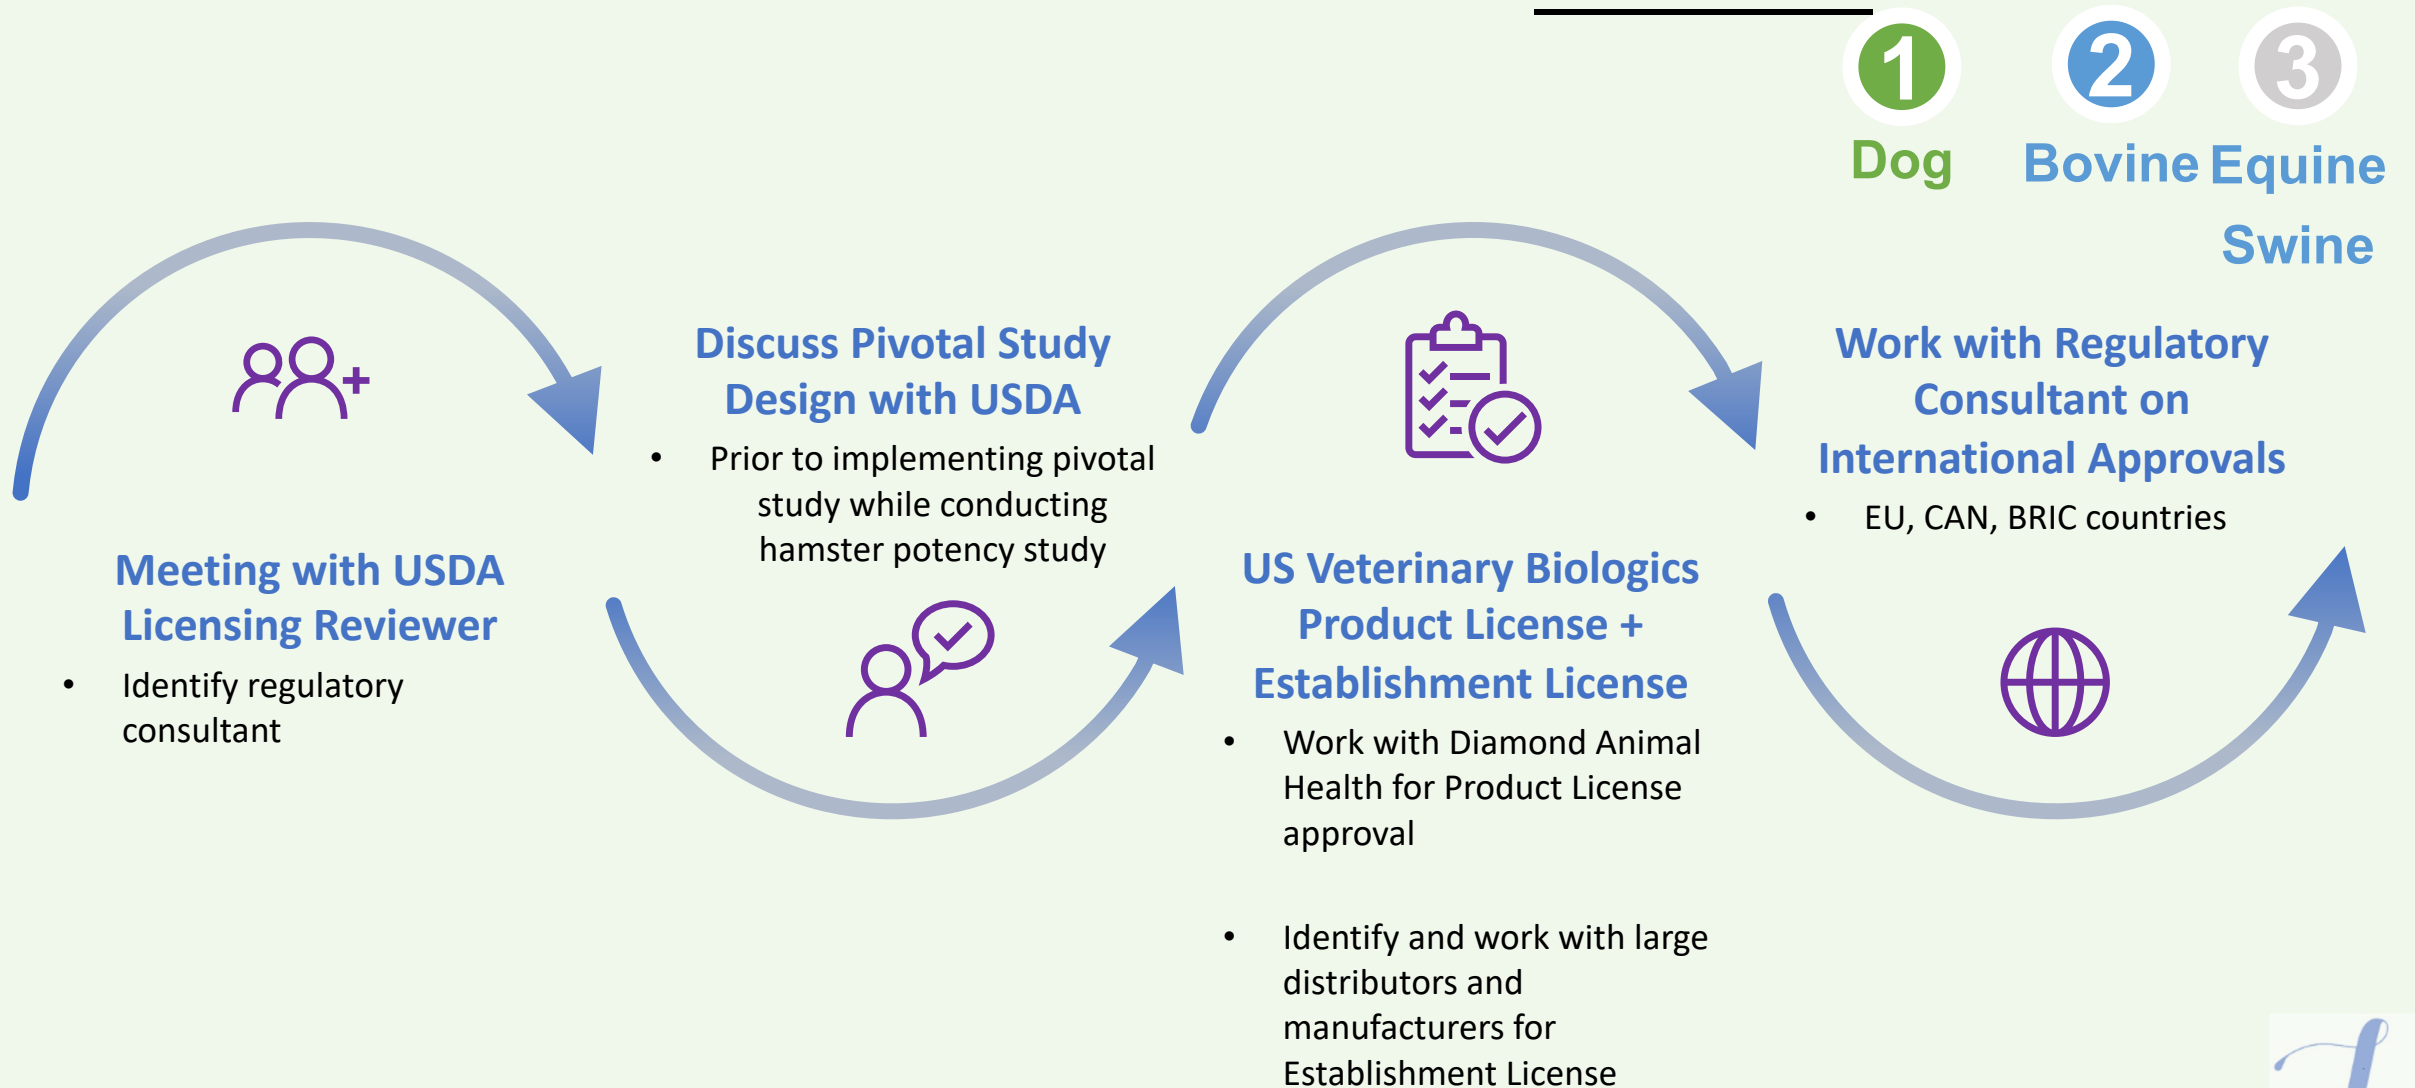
1 Dog

2 Bovine

3 Equine Swine

Meeting with USDA Licensing Reviewer

- Identify regulatory consultant

Discuss Pivotal Study Design with USDA

- Prior to implementing pivotal study while conducting hamster potency study

US Veterinary Biologics Product License + Establishment License

- Work with Diamond Animal Health for Product License approval

- Identify and work with large distributors and manufacturers for Establishment License

Work with Regulatory Consultant on International Approvals

- EU, CAN, BRIC countries